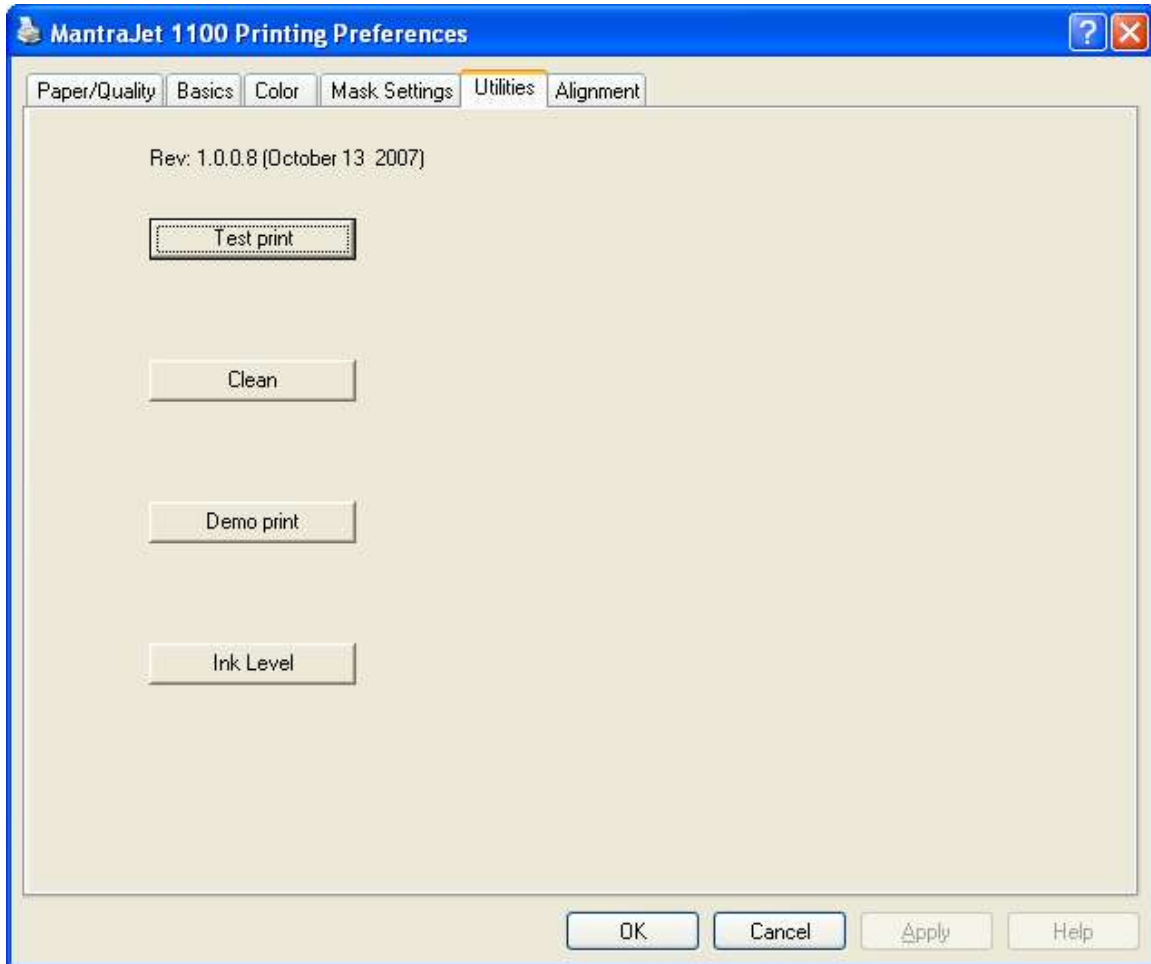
MantraJet 1100 Printing Preferences

?

Paper/Quality | Basics | Color | Mask Settings | Utilities | Alignment

Rev: 1.0.0.8 (October 13 2007)

Test print

Clean

Demo print

Ink Level

OK | Cancel | Apply | Help